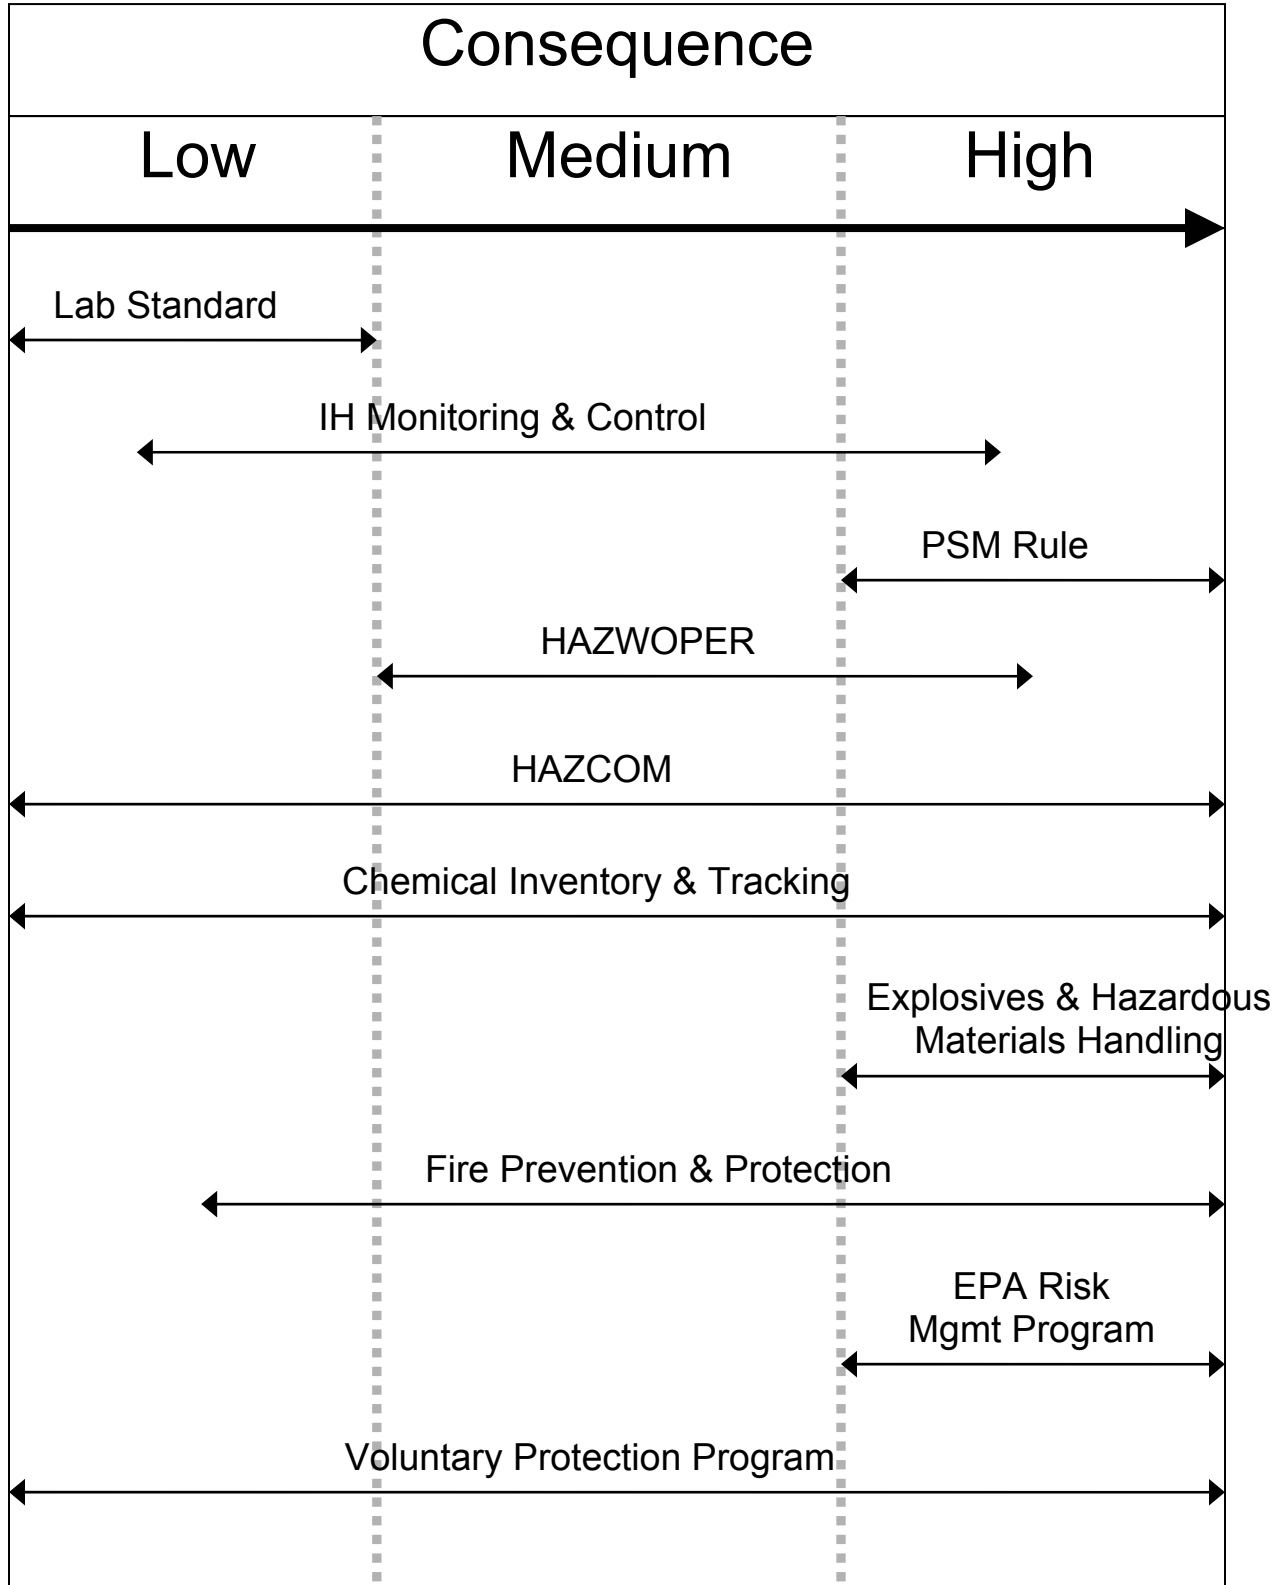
Consequence

Low

Medium

High

Lab Standard

IH Monitoring & Control

PSM Rule

HAZWOPER

HAZCOM

Chemical Inventory & Tracking

Explosives & Hazardous Materials Handling

Fire Prevention & Protection

EPA Risk Mgmt Program

Voluntary Protection Program